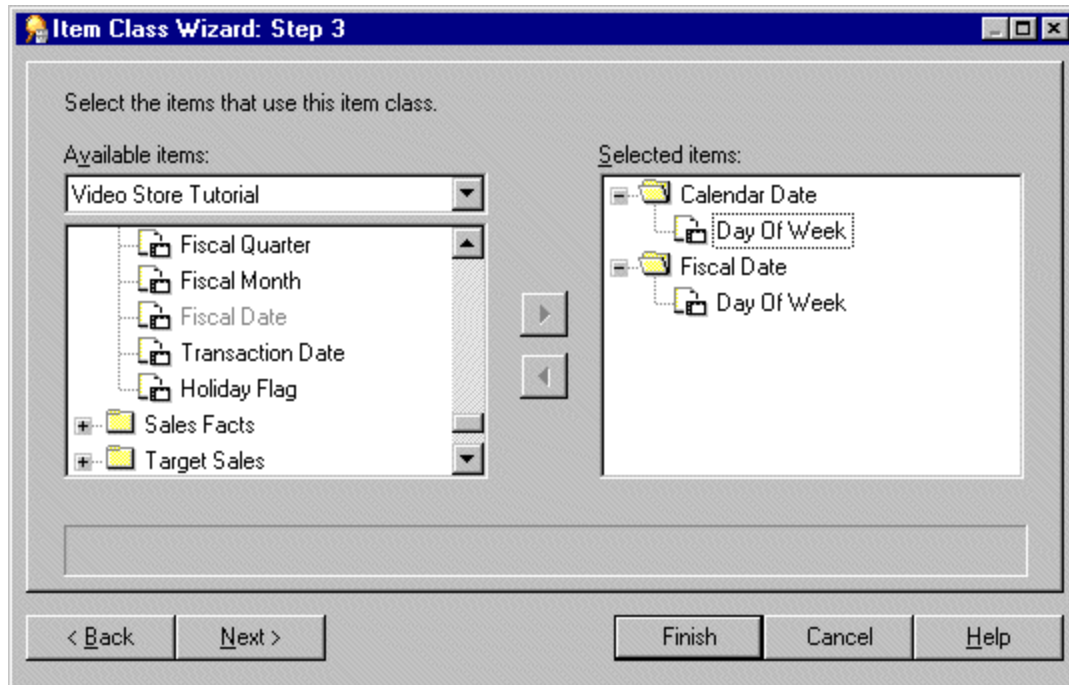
Item Class Wizard: Step 3

Select the items that use this item class.

Available items:

Video Store Tutorial

Fiscal Quarter
Fiscal Month
Fiscal Date
Transaction Date
Holiday Flag
Sales Facts
Target Sales

Selected items:

Calendar Date
Day Of Week
Fiscal Date
Day Of Week

< Back
Next >
Finish
Cancel
Help